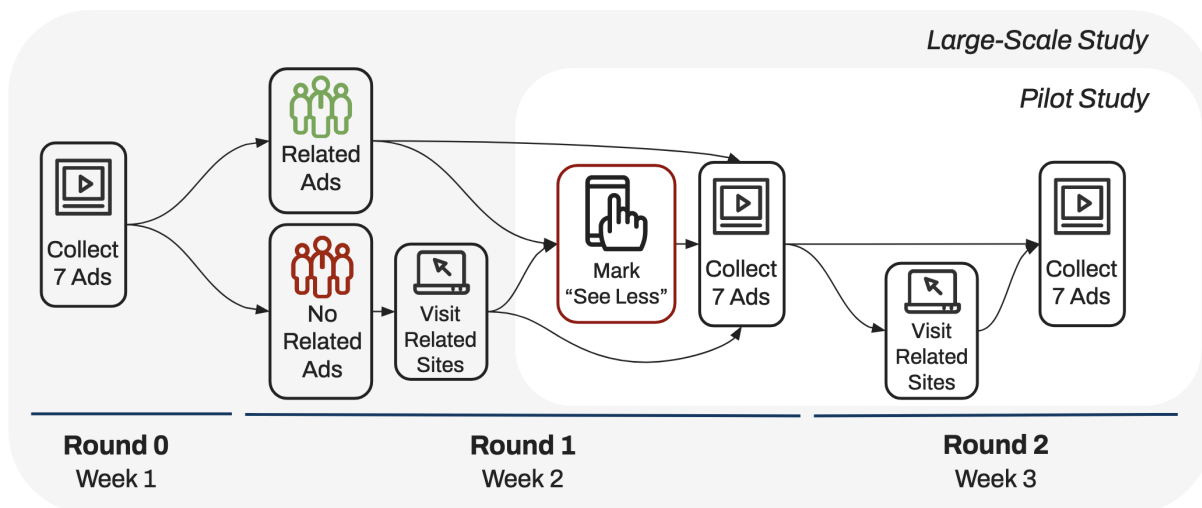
Large-Scale Study

Pilot Study

Collect 7 Ads

Related Ads

No Related Ads

Visit Related Sites

Mark “See Less”

Collect 7 Ads

Visit Related Sites

Collect 7 Ads

Round 0
Week 1

Round 1
Week 2

Round 2
Week 3